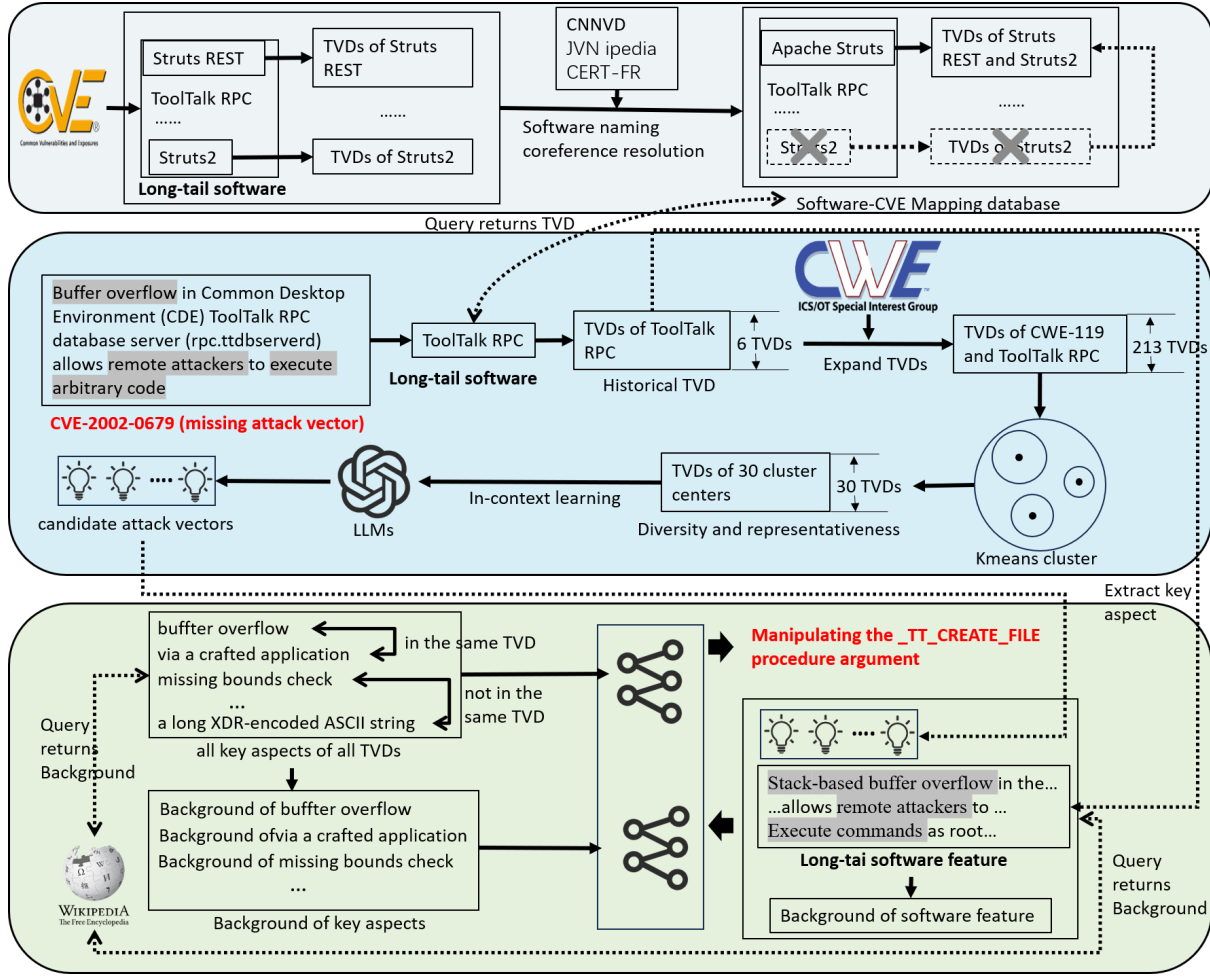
CVE
Common Vulnerabilities and Exposures

Struts REST
TVDs of Struts REST
ToolTalk RPC
......
......
Struts2
TVDs of Struts2
Long-tail software

CNNVD
JVN ipedia
CERT-FR

Software naming coreference resolution

Apache Struts
TVDs of Struts REST and Struts2
ToolTalk RPC
......
......
Struts2
TVDs of Struts2
Software-CVE Mapping database

Query returns TVD

Buffer overflow in Common Desktop Environment (CDE) ToolTalk RPC database server (rpc.ttdbserverd) allows remote attackers to execute arbitrary code
CVE-2002-0679 (missing attack vector)

ToolTalk RPC
Long-tail software

TVDs of ToolTalk RPC
6 TVDs
Historical TVD

CWE
ICS/OT Special Interest Group

Expand TVDs

TVDs of CWE-119 and ToolTalk RPC
213 TVDs

Kmeans cluster

TVDs of 30 cluster centers
30 TVDs
Diversity and representativeness

In-context learning

LLMs

candidate attack vectors

Extract key aspect

buffter overflow
via a crafted application
missing bounds check
...
a long XDR-encoded ASCII string
all key aspects of all TVDs

in the same TVD
not in the same TVD

Manipulating the _TT_CREATE_FILE procedure argument

Query returns Background

Background of buffter overflow
Background ofvia a crafted application
Background of missing bounds check
...
Background of key aspects

Stack-based buffer overflow in the...
...allows remote attackers to ...
Execute commands as root...
Long-tai software feature

Background of software feature

Query returns Background

WIKIPEDIA
The Free Encyclopedia